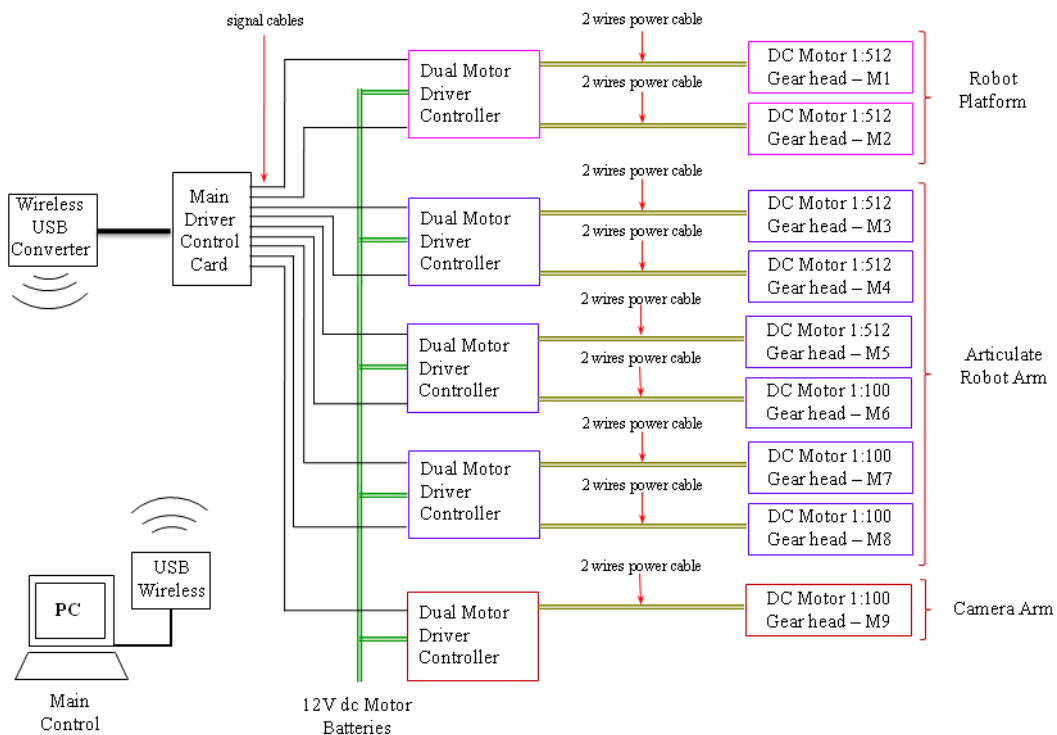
signal cables

Wireless USB Converter

Main Driver Control Card

2 wires power cable

Dual Motor Driver Controller

DC Motor 1:512 Gear head – M1

2 wires power cable

DC Motor 1:512 Gear head – M2

Robot Platform

2 wires power cable

Dual Motor Driver Controller

DC Motor 1:512 Gear head – M3

2 wires power cable

DC Motor 1:512 Gear head – M4

2 wires power cable

Dual Motor Driver Controller

DC Motor 1:512 Gear head – M5

2 wires power cable

DC Motor 1:100 Gear head – M6

Articulate Robot Arm

2 wires power cable

Dual Motor Driver Controller

DC Motor 1:100 Gear head – M7

2 wires power cable

DC Motor 1:100 Gear head – M8

USB Wireless

PC

2 wires power cable

Dual Motor Driver Controller

DC Motor 1:100 Gear head – M9

Camera Arm

Main Control

12V dc Motor Batteries